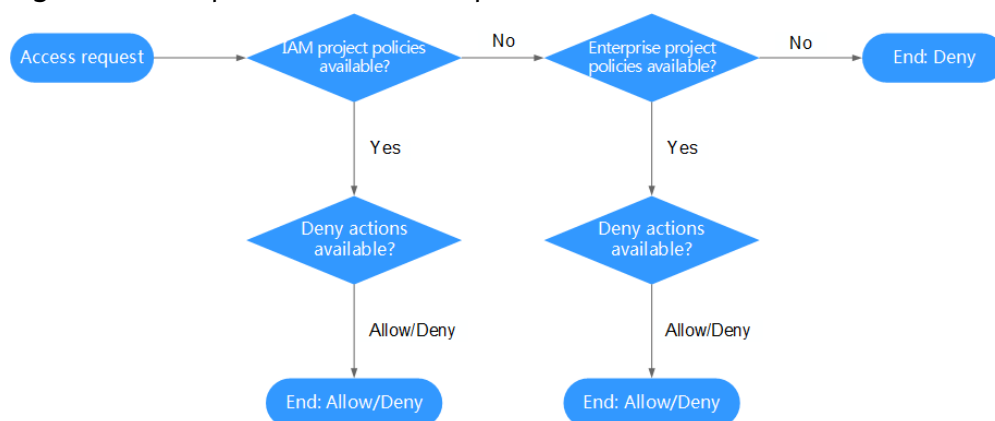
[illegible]

Access request

IAM project policies available?

No

Enterprise project policies available?

No

End: Deny

Yes

Yes

Deny actions available?

Deny actions available?

Allow/Deny

Allow/Deny

End: Allow/Deny

End: Allow/Deny